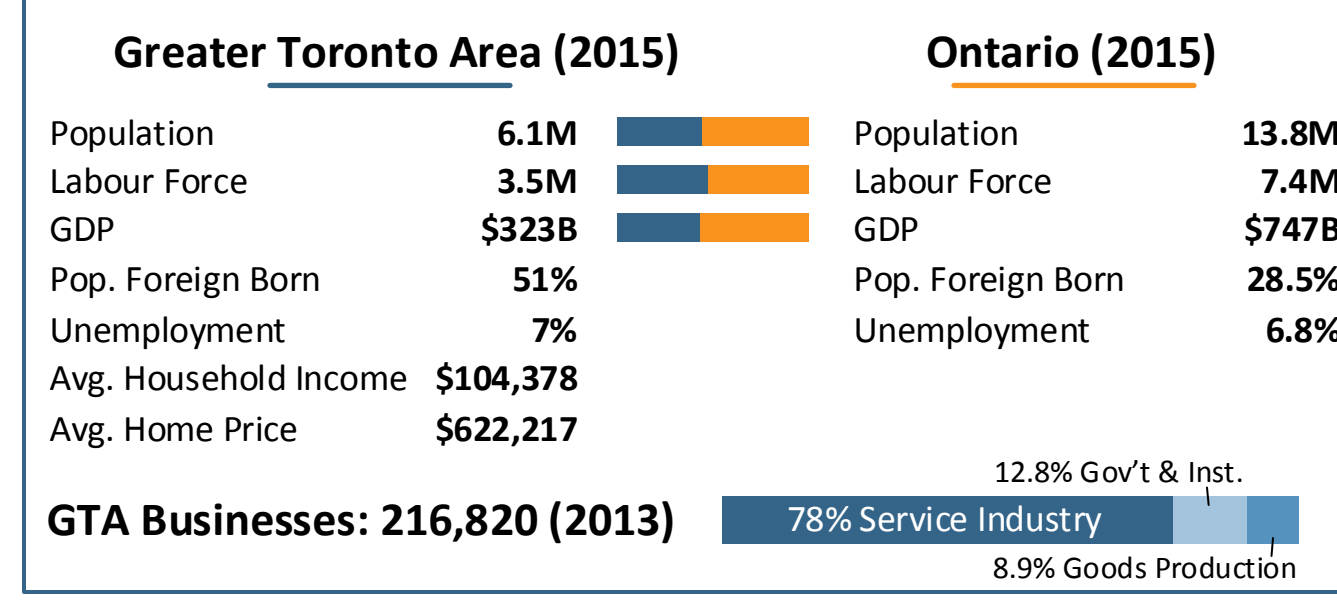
Greater Toronto Area (2015)

| | |
|---|---|
| Population | 6.1M |
| Labour Force | 3.5M |
| GDP | \$323B |
| Pop. Foreign Born | 51% |
| Unemployment | 7% |
| Avg. Household Income | \$104,378 |
| Avg. Home Price | \$622,217 |

Ontario (2015)

| | |
|---|---|
| Population | 13.8M |
| Labour Force | 7.4M |
| GDP | \$747B |
| Pop. Foreign Born | 28.5% |
| Unemployment | 6.8% |

GTA Businesses: 216,820 (2013)

12.8% Gov't & Inst.

78% Service Industry

8.9% Goods Production